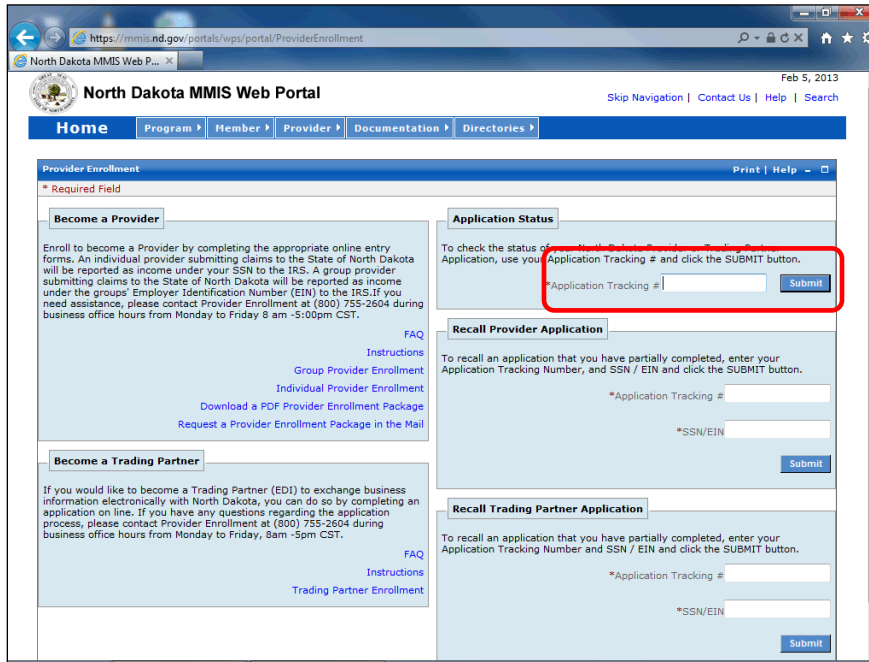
https://mmis.nd.gov/portals/wps/portal/ProviderEnrollment

North Dakota MMIS Web P...

Feb 5, 2013

North Dakota MMIS Web Portal

Skip Navigation | Contact Us | Help | Search

Home | Program | Member | Provider | Documentation | Directories

Provider Enrollment

Print | Help

* Required Field

Become a Provider

Enroll to become a Provider by completing the appropriate online entry forms. An individual provider submitting claims to the State of North Dakota will be reported as income under your SSN to the IRS. A group provider submitting claims to the State of North Dakota will be reported as income under the groups' Employer Identification Number (EIN) to the IRS.If you need assistance, please contact Provider Enrollment at (800) 755-2604 during business office hours from Monday to Friday 8 am -5:00pm CST.

FAQ

Instructions

Group Provider Enrollment

Individual Provider Enrollment

Download a PDF Provider Enrollment Package

Request a Provider Enrollment Package in the Mail

Become a Trading Partner

If you would like to become a Trading Partner (EDI) to exchange business information electronically with North Dakota, you can do so by completing an application on line. If you have any questions regarding the application process, please contact Provider Enrollment at (800) 755-2604 during business office hours from Monday to Friday, 8am -5pm CST.

FAQ

Instructions

Trading Partner Enrollment

Application Status

To check the status of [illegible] Application, use your Application Tracking # and click the SUBMIT button.

*Application Tracking #

Submit

Recall Provider Application

To recall an application that you have partially completed, enter your Application Tracking Number, and SSN / EIN and click the SUBMIT button.

*Application Tracking #

*SSN/EIN

Submit

Recall Trading Partner Application

To recall an application that you have partially completed, enter your Application Tracking Number and SSN / EIN and click the SUBMIT button.

*Application Tracking #

*SSN/EIN

Submit